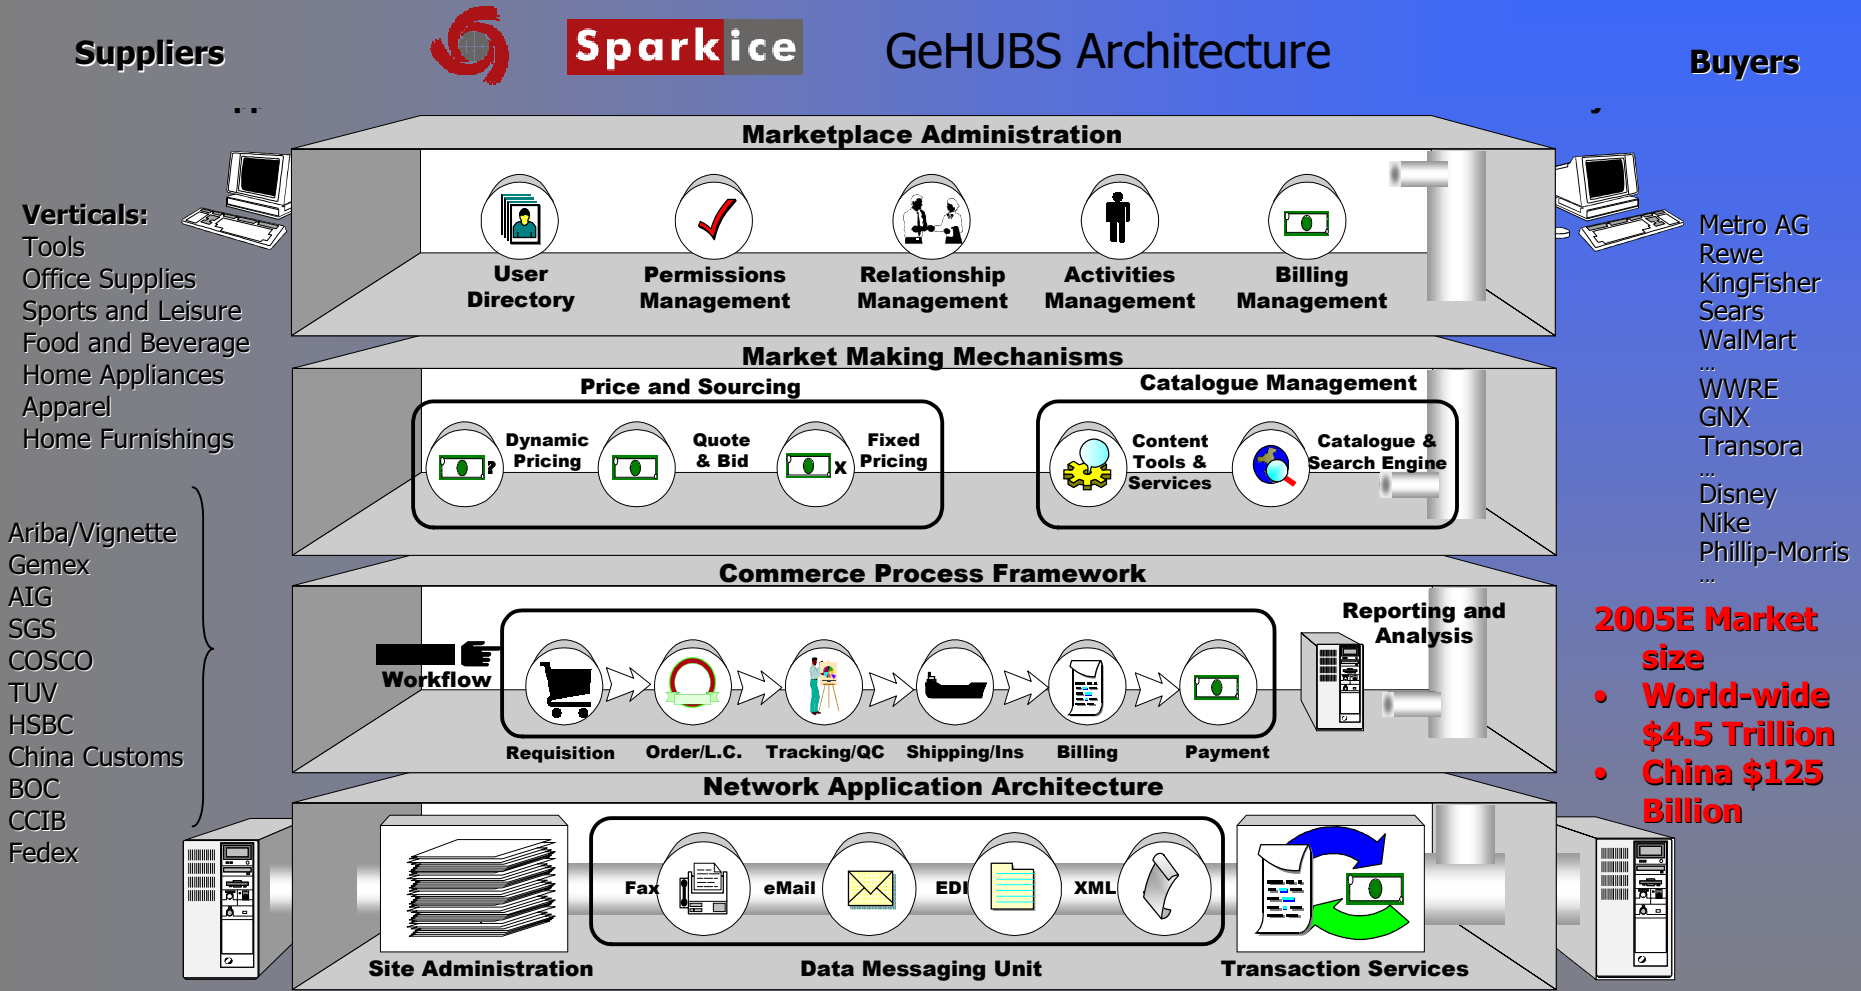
Suppliers

Sparkice

GeHUBS Architecture

Buyers

Marketplace Administration

User Directory

Permissions Management

Relationship Management

Activities Management

Billing Management

Verticals:
Tools
Office Supplies
Sports and Leisure
Food and Beverage
Home Appliances
Apparel
Home Furnishings

Metro AG
Rewe
KingFisher
Sears
WalMart
...
WWRE
GNX
Transora
...
Disney
Nike
Phillip-Morris
...

Market Making Mechanisms

Price and Sourcing

Dynamic Pricing

Quote & Bid

Fixed Pricing

Catalogue Management

Content Tools & Services

Catalogue & Search Engine

Ariba/Vignette
Gemex
AIG
SGS
COSCO
TUV
HSBC
China Customs
BOC
CCIB
Fedex

Commerce Process Framework

Workflow

Reporting and Analysis

Requisition

Order/L.C.

Tracking/QC

Shipping/Ins

Billing

Payment

2005E Market size
• World-wide $4.5 Trillion
• China $125 Billion

Network Application Architecture

Fax

eMail

EDI

XML

Site Administration

Data Messaging Unit

Transaction Services